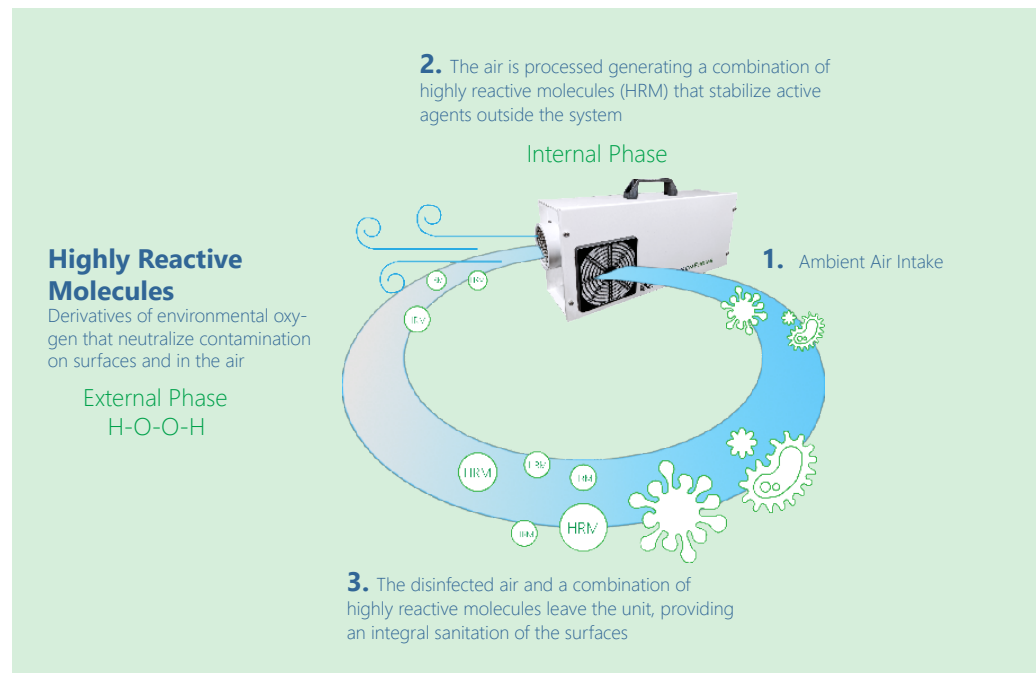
**2.** The air is processed generating a combination of highly reactive molecules (HRM) that stabilize active agents outside the system

Internal Phase

**Highly Reactive Molecules**
Derivatives of environmental oxygen that neutralize contamination on surfaces and in the air

External Phase
H-O-O-H

**1.** Ambient Air Intake

HRM HRM HRM HRM HRM HRM HRM HRM HRM

**3.** The disinfected air and a combination of highly reactive molecules leave the unit, providing an integral sanitation of the surfaces